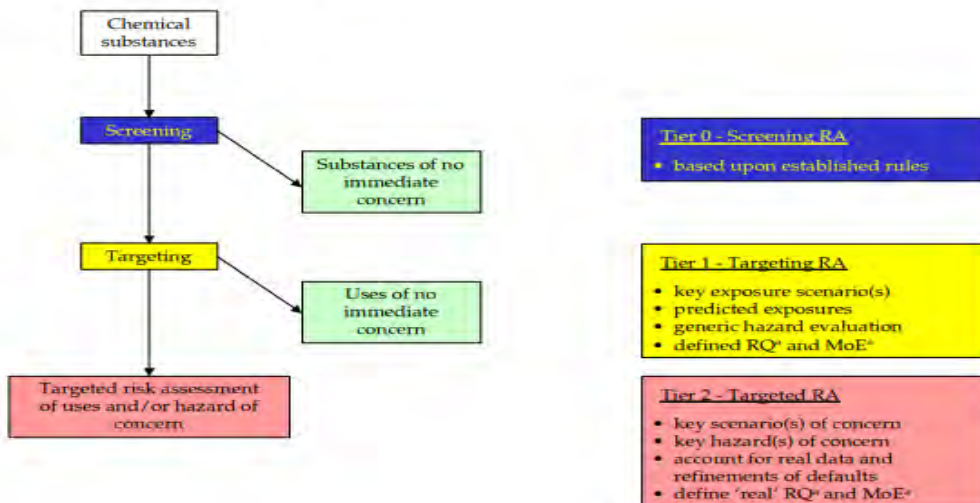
Chemical substances

Screening

Substances of no immediate concern

Targeting

Uses of no immediate concern

Targeted risk assessment of uses and/or hazard of concern

Tier 0 - Screening RA

• based upon established rules

Tier 1 - Targeting RA

• key exposure scenario(s)
• predicted exposures
• generic hazard evaluation
• defined RQ$^{a}$ and MoE$^{a}$

Tier 2 - Targeted RA

• key scenario(s) of concern
• key hazard(s) of concern
• account for real data and refinements of defaults
• define 'real' RQ$^{a}$ and MoE$^{a}$